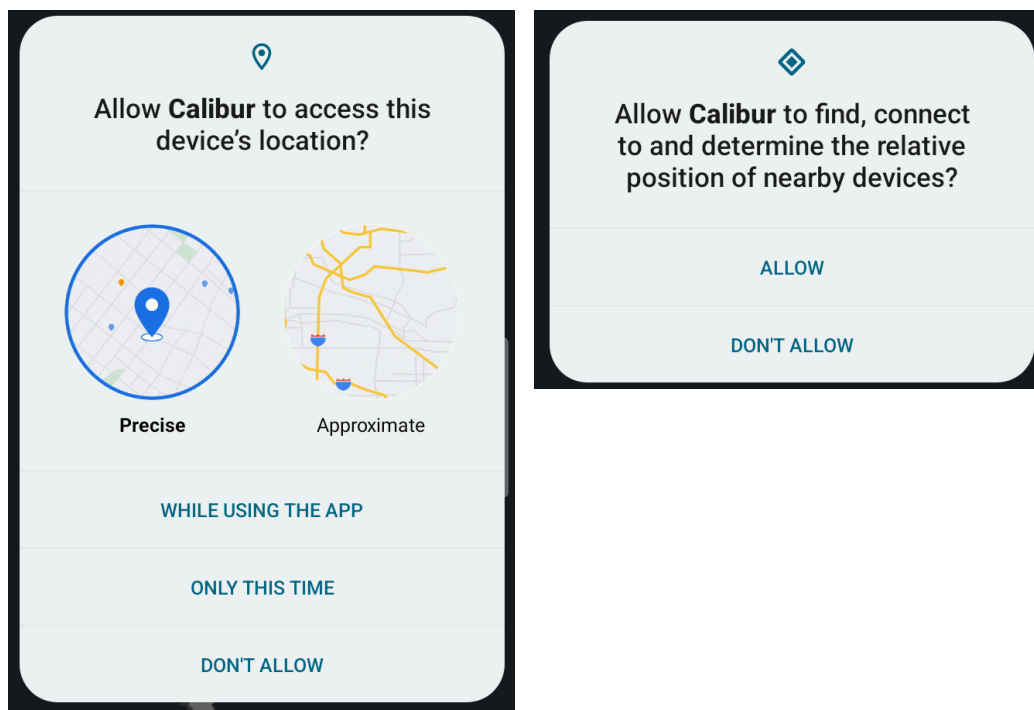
Allow **Calibur** to access this device's location?

Precise

Approximate

WHILE USING THE APP

ONLY THIS TIME

DON'T ALLOW

Allow **Calibur** to find, connect to and determine the relative position of nearby devices?

ALLOW

DON'T ALLOW